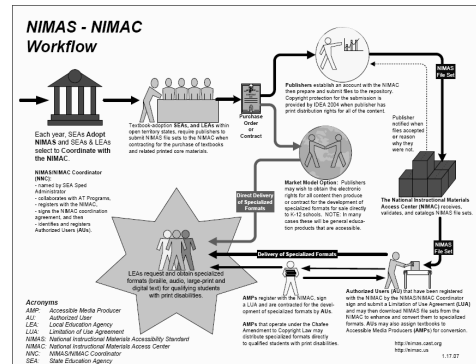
NIMAS - NIMAC Workflow

Each year, SEAs Adopt NIMAS and SEAs & LEAs select to Coordinate with the NIMAC.

NIMAS/NIMAC Coordinator (NNC):
- named by SEA Sped Administrator
- collaborates with AT Programs,
- registers with the NIMAC,
- signs the NIMAC coordination agreement, and then
- identifies and registers Authorized Users (AUs)

Textbook-adoption SEAs, and LEAs within open territory states, require publishers to submit NIMAS file sets to the NIMAC when contracting for the purchase of textbooks and related printed core materials.

Purchase Order or Contract

Publishers establish an account with the NIMAC then prepare and submit files to the repository. Copyright protection for the submission is provided by IDEA 2004 when publisher has print distribution rights for all of the content.

NIMAS File Set

Publisher notified when files accepted or reason why they are not.

Market Model Option: Publishers may wish to obtain the electronic rights for all content then produce or contract for the development of specialized formats for sale directly to K-12 schools. NOTE: In many cases these will be general education products that are accessible.

Direct Delivery of Specialized Formats

The National Instructional Materials Access Center (NIMAC) receives, validates, and catalogs NIMAS file sets.

NIMAS File Set

Delivery of Specialized Formats

LEAs request and obtain specialized formats (braille, audio, large-print and digital text) for qualifying students with print disabilities.

AMPs register with the NIMAC, sign a LUA and are contacted for the development of specialized formats by AUs.

AMPs that operate under the Chafee Amendment to Copyright Law may distribute specialized formats directly to qualified students with print disabilities.

Authorized Users (AU) that have been registered with the NIMAC by the NIMAS/NIMAC Coordinator sign and submit a Limitation of Use Agreement (LUA) and may then download NIMAS file sets from the NIMAC to enhance and convert them to specialized formats. AUs may also assign textbooks to Accessible Media Producers (AMPs) for conversion.

Acronyms
AMP: Accessible Media Producer
AU: Authorized User
LEA: Local Education Agency
LUA: Limitation of Use Agreement
NIMAS: National Instructional Materials Accessibility Standard
NIMAC: National Instructional Materials Access Center
NNC: NIMAS/NIMAC Coordinator
SEA: State Education Agency

http://nimas.cast.org
http://nimac.us
1.17.07